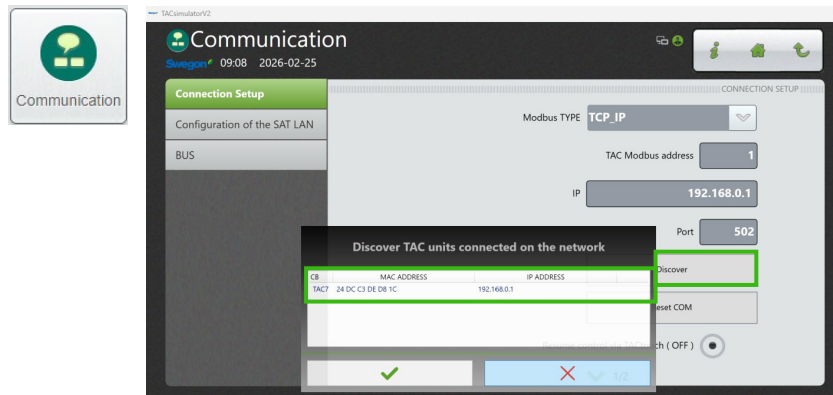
Communication

TACsimulatorV2

Communication

Swegon 09:08 2026-02-25

Connection Setup

Configuration of the SAT LAN

BUS

CONNECTION SETUP

Modbus TYPE TCP_IP

TAC Modbus address 1

IP 192.168.0.1

Port 502

Discover TAC units connected on the network

| CB | MAC ADDRESS | IP ADDRESS |
|---|---|---|
| TAC7 | 24 DC C3 DE D8 1C | 192.168.0.1 |

Discover

eset COM

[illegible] ch ( OFF )

1/2